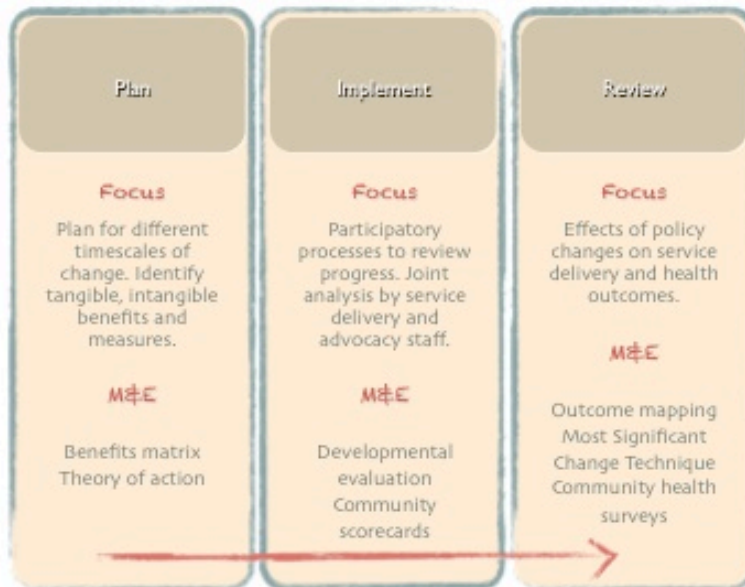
Plan

Focus

Plan for different timescales of change. Identify tangible, intangible benefits and measures.

M&E

Benefits matrix
Theory of action

Implement

Focus

Participatory processes to review progress. Joint analysis by service delivery and advocacy staff.

M&E

Developmental evaluation
Community scorecards

Review

Focus

Effects of policy changes on service delivery and health outcomes.

M&E

Outcome mapping
Most Significant Change Technique
Community health surveys